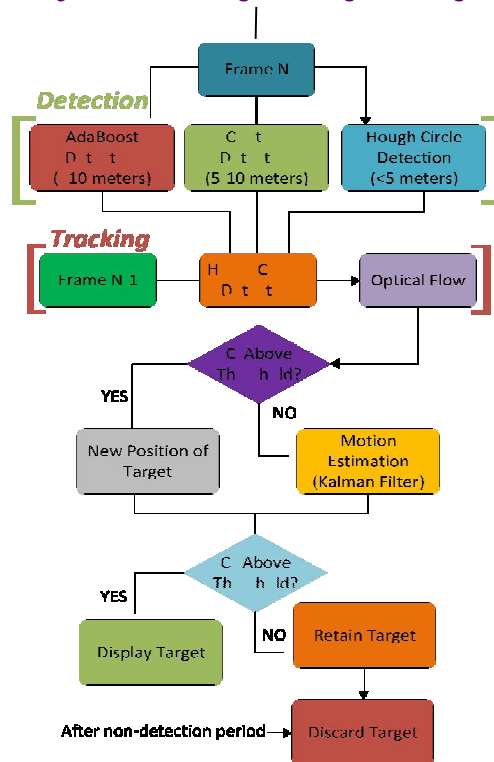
Frame N

Detection

AdaBoost D t t ( 10 meters)

C t D t t (5 10 meters)

Hough Circle Detection (<5 meters)

Tracking

Frame N 1

H C D t t

Optical Flow

C Above Th h ld?

YES

NO

New Position of Target

Motion Estimation (Kalman Filter)

C Above Th h ld?

YES

NO

Display Target

Retain Target

After non-detection period

Discard Target